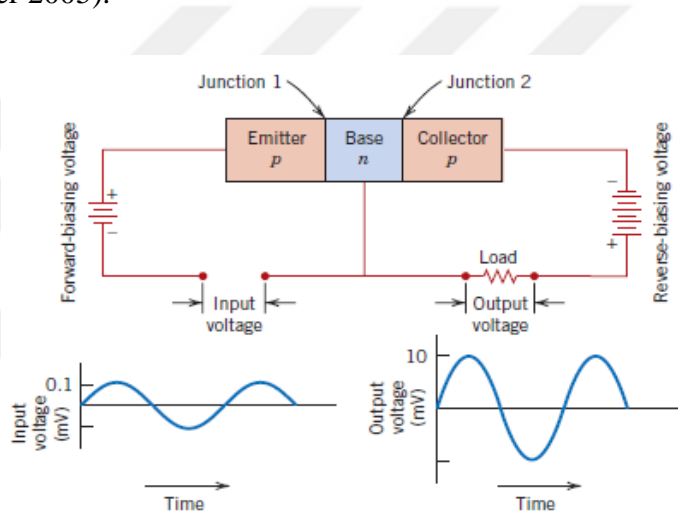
r 2005).

Junction 1
Junction 2
Emitter
$p$
Base
$n$
Collector
$p$
Forward-biasing voltage
+
−
−
+
Reverse-biasing voltage
Load
Input voltage
Output voltage
0.1
Input voltage (mV)
Time
10
Output voltage (mV)
Time